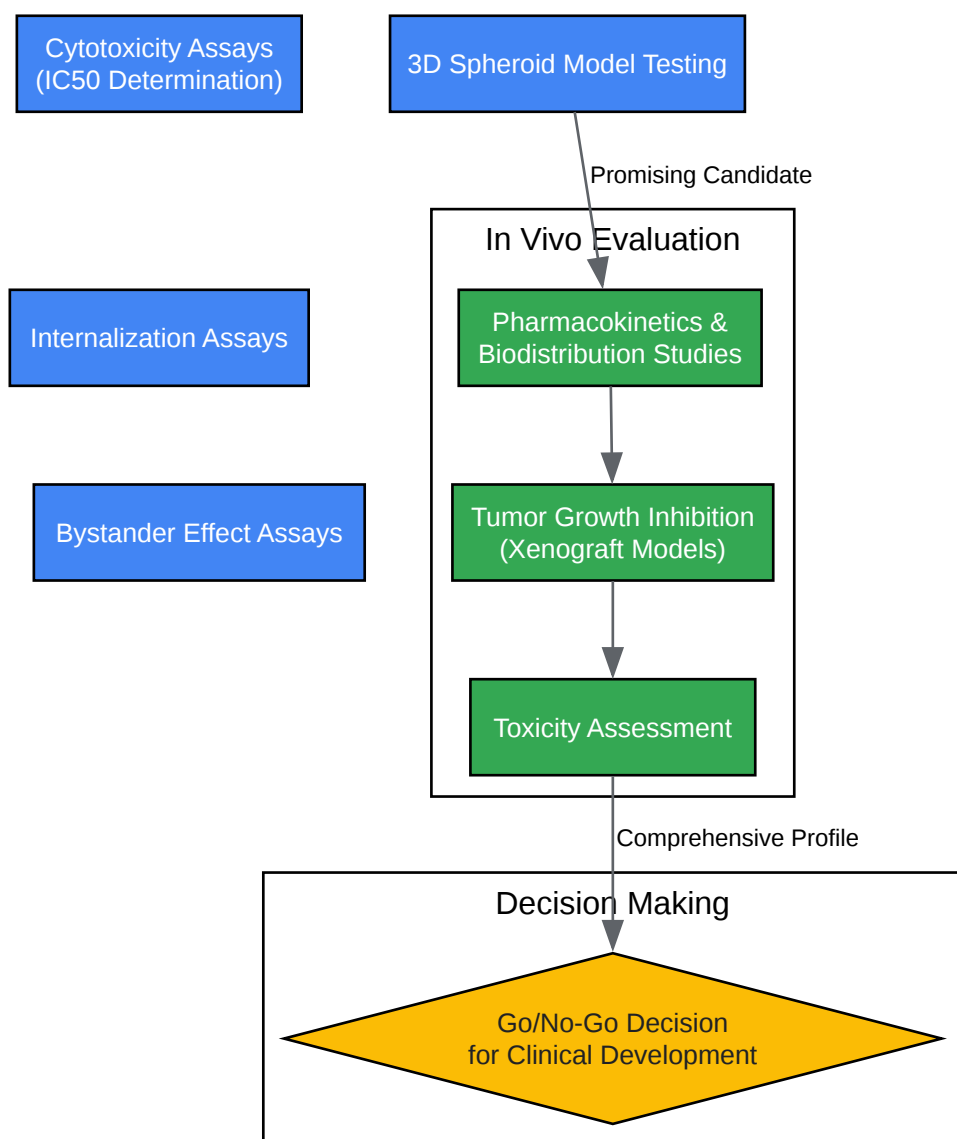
Cytotoxicity Assays (IC50 Determination)

3D Spheroid Model Testing

Promising Candidate

Internalization Assays

Bystander Effect Assays

In Vivo Evaluation

Pharmacokinetics & Biodistribution Studies

Tumor Growth Inhibition (Xenograft Models)

Toxicity Assessment

Comprehensive Profile

Decision Making

Go/No-Go Decision for Clinical Development